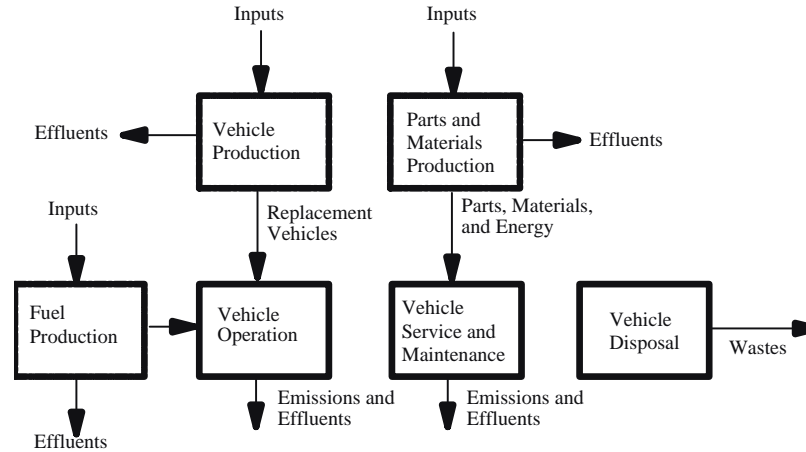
Inputs

Inputs

Effluents

Vehicle Production

Parts and Materials Production

Effluents

Inputs

Replacement Vehicles

Parts, Materials, and Energy

Fuel Production

Vehicle Operation

Vehicle Service and Maintenance

Vehicle Disposal

Wastes

Emissions and Effluents

Emissions and Effluents

Effluents